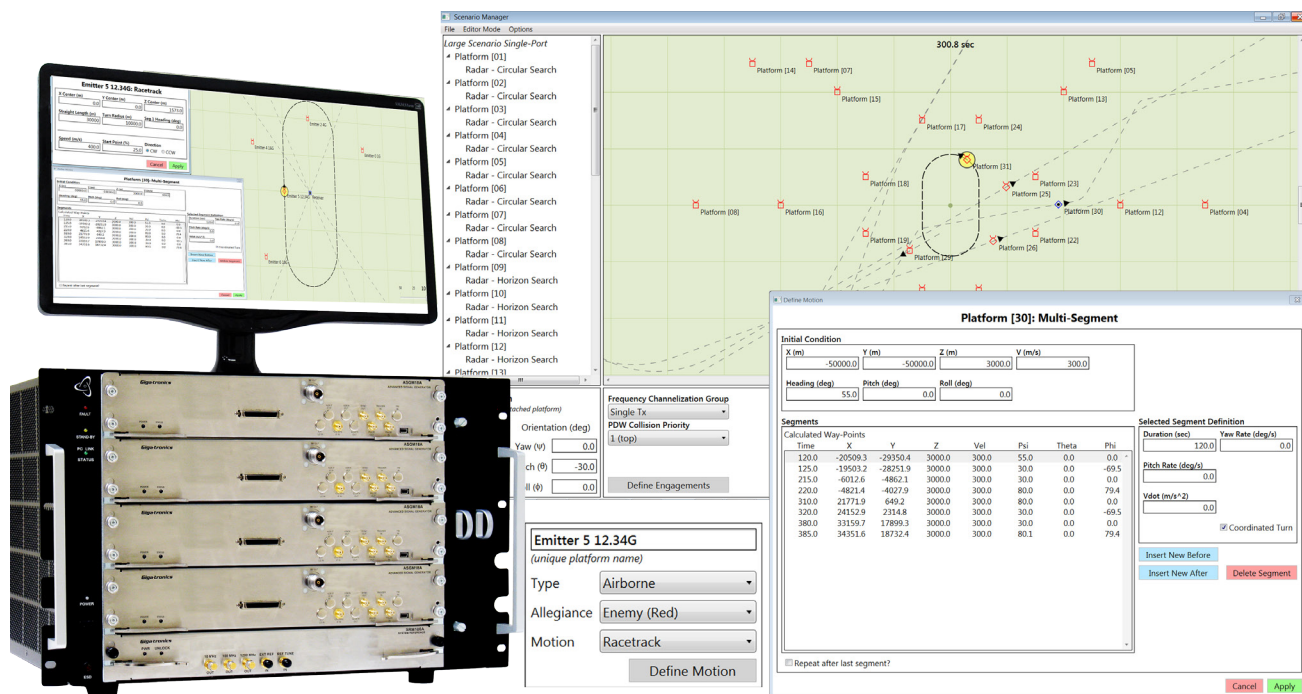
Emitter 5 12.34G: Racetrack

X Center (m) 0.0
Y Center (m) 0.0
Z Center (m) 1577.0
Straight Length (m) 30000
Turn Radius (m) 10000.0
Seg 1 Heading (deg) 0.0
Speed (m/s) 400.0
Start Point (%) 25.0
Direction CW CCW
Cancel Apply

Platform [30]: Multi-Segment

Scenario Manager
File Editor Mode Options

Large Scenario Single-Port
Platform [01]
Radar - Circular Search
Platform [02]
Radar - Circular Search
Platform [03]
Radar - Circular Search
Platform [04]
Radar - Circular Search
Platform [05]
Radar - Circular Search
Platform [06]
Radar - Circular Search
Platform [07]
Radar - Circular Search
Platform [08]
Radar - Circular Search
Platform [09]
Radar - Horizon Search
Platform [10]
Radar - Horizon Search
Platform [11]
Radar - Horizon Search
Platform [12]
Radar - Horizon Search
Platform [13]

300.8 sec
Platform [14] Platform [07] Platform [05] Platform [15] Platform [13] Platform [17] Platform [24] Platform [31] Platform [18] Platform [23] Platform [25] Platform [08] Platform [16] Platform [30] Platform [12] Platform [04] Platform [19] Platform [22] Platform [26] Platform [29]

Orientation (deg)
Yaw (ψ) 0.0
Pitch (θ) -30.0
Roll (ϕ) 0.0

Frequency Channelization Group
Single Tx
PDW Collision Priority
1 (top)
Define Engagements

Emitter 5 12.34G
(unique platform name)
Type Airborne
Allegiance Enemy (Red)
Motion Racetrack
Define Motion

Define Motion
Platform [30]: Multi-Segment
Initial Condition
X (m) -50000.0
Y (m) -50000.0
Z (m) 3000.0
V (m/s) 300.0
Heading (deg) 55.0
Pitch (deg) 0.0
Roll (deg) 0.0

Segments
Calculated Way-Points

| Time | X | Y | Z | Vel | Psi | Theta | Phi |
|---|---|---|---|---|---|---|---|
| 120.0 | -20509.3 | -29350.4 | 3000.0 | 300.0 | 55.0 | 0.0 | 0.0 |
| 125.0 | -19503.2 | -28251.9 | 3000.0 | 300.0 | 30.0 | 0.0 | -69.5 |
| 215.0 | -6012.6 | -4862.1 | 3000.0 | 300.0 | 30.0 | 0.0 | 0.0 |
| 220.0 | -4821.4 | -4027.9 | 3000.0 | 300.0 | 80.0 | 0.0 | 79.4 |
| 310.0 | 21771.9 | 649.2 | 3000.0 | 300.0 | 80.0 | 0.0 | 0.0 |
| 320.0 | 24152.9 | 2314.8 | 3000.0 | 300.0 | 30.0 | 0.0 | -69.5 |
| 380.0 | 33159.7 | 17899.3 | 3000.0 | 300.0 | 30.0 | 0.0 | 0.0 |
| 385.0 | 34351.6 | 18732.4 | 3000.0 | 300.0 | 80.1 | 0.0 | 79.4 |

Selected Segment Definition
Duration (sec) 120.0
Yaw Rate (deg/s) 0.0
Pitch Rate (deg/s) 0.0
Vdot (m/s^2) 0.0
Coordinated Turn
Insert New Before
Insert New After
Delete Segment
Repeat after last segment?
Cancel Apply

FAULT
STAND BY
PC LINK
STATUS
POWER
Signatronics